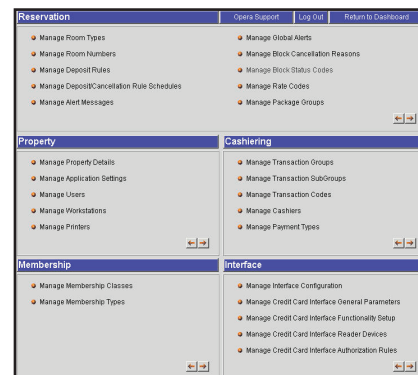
Reservation
Opera Support | Log Out | Return to Dashboard

Manage Room Types
Manage Room Numbers
Manage Deposit Rules
Manage Deposit/Cancellation Rule Schedules
Manage Alert Messages

Manage Global Alerts
Manage Block Cancellation Reasons
Manage Block Status Codes
Manage Rate Codes
Manage Package Groups

Property

Manage Property Details
Manage Application Settings
Manage Users
Manage Workstations
Manage Printers

Cashiering

Manage Transaction Groups
Manage Transaction SubGroups
Manage Transaction Codes
Manage Cashiers
Manage Payment Types

Membership

Manage Membership Classes
Manage Membership Types

Interface

Manage Interface Configuration
Manage Credit Card Interface General Parameters
Manage Credit Card Interface Functionality Setup
Manage Credit Card Interface Reader Devices
Manage Credit Card Interface Authorization Rules